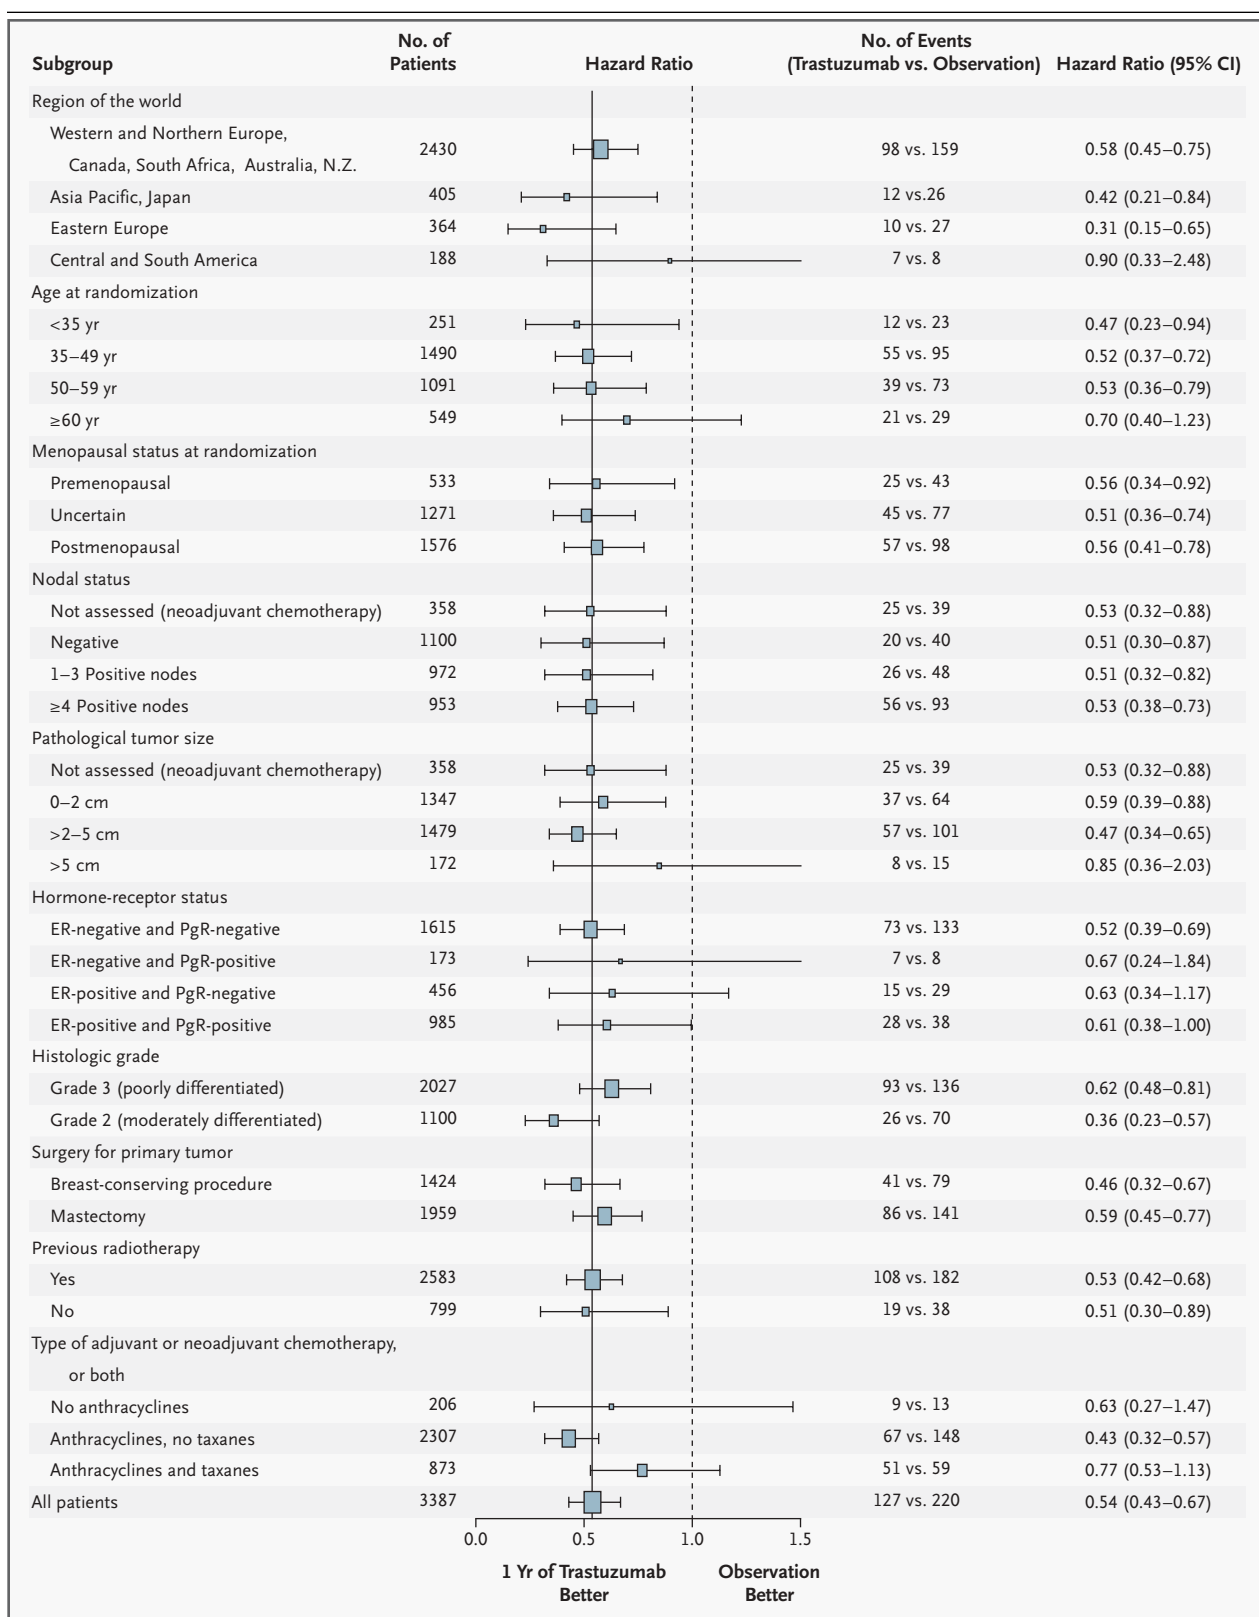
| Subgroup | No. of Patients | Hazard Ratio | No. of Events (Trastuzumab vs. Observation) | Hazard Ratio (95% CI) |
|---|---|---|---|---|
| Region of the world | | | | |
| Western and Northern Europe, Canada, South Africa, Australia, N.Z. | 2430 | | 98 vs. 159 | 0.58 (0.45–0.75) |
| Asia Pacific, Japan | 405 | | 12 vs.26 | 0.42 (0.21–0.84) |
| Eastern Europe | 364 | | 10 vs. 27 | 0.31 (0.15–0.65) |
| Central and South America | 188 | | 7 vs. 8 | 0.90 (0.33–2.48) |
| Age at randomization | | | | |
| <35 yr | 251 | | 12 vs. 23 | 0.47 (0.23–0.94) |
| 35–49 yr | 1490 | | 55 vs. 95 | 0.52 (0.37–0.72) |
| 50–59 yr | 1091 | | 39 vs. 73 | 0.53 (0.36–0.79) |
| ≥60 yr | 549 | | 21 vs. 29 | 0.70 (0.40–1.23) |
| Menopausal status at randomization | | | | |
| Premenopausal | 533 | | 25 vs. 43 | 0.56 (0.34–0.92) |
| Uncertain | 1271 | | 45 vs. 77 | 0.51 (0.36–0.74) |
| Postmenopausal | 1576 | | 57 vs. 98 | 0.56 (0.41–0.78) |
| Nodal status | | | | |
| Not assessed (neoadjuvant chemotherapy) | 358 | | 25 vs. 39 | 0.53 (0.32–0.88) |
| Negative | 1100 | | 20 vs. 40 | 0.51 (0.30–0.87) |
| 1–3 Positive nodes | 972 | | 26 vs. 48 | 0.51 (0.32–0.82) |
| ≥4 Positive nodes | 953 | | 56 vs. 93 | 0.53 (0.38–0.73) |
| Pathological tumor size | | | | |
| Not assessed (neoadjuvant chemotherapy) | 358 | | 25 vs. 39 | 0.53 (0.32–0.88) |
| 0–2 cm | 1347 | | 37 vs. 64 | 0.59 (0.39–0.88) |
| >2–5 cm | 1479 | | 57 vs. 101 | 0.47 (0.34–0.65) |
| >5 cm | 172 | | 8 vs. 15 | 0.85 (0.36–2.03) |
| Hormone-receptor status | | | | |
| ER-negative and PgR-negative | 1615 | | 73 vs. 133 | 0.52 (0.39–0.69) |
| ER-negative and PgR-positive | 173 | | 7 vs. 8 | 0.67 (0.24–1.84) |
| ER-positive and PgR-negative | 456 | | 15 vs. 29 | 0.63 (0.34–1.17) |
| ER-positive and PgR-positive | 985 | | 28 vs. 38 | 0.61 (0.38–1.00) |
| Histologic grade | | | | |
| Grade 3 (poorly differentiated) | 2027 | | 93 vs. 136 | 0.62 (0.48–0.81) |
| Grade 2 (moderately differentiated) | 1100 | | 26 vs. 70 | 0.36 (0.23–0.57) |
| Surgery for primary tumor | | | | |
| Breast-conserving procedure | 1424 | | 41 vs. 79 | 0.46 (0.32–0.67) |
| Mastectomy | 1959 | | 86 vs. 141 | 0.59 (0.45–0.77) |
| Previous radiotherapy | | | | |
| Yes | 2583 | | 108 vs. 182 | 0.53 (0.42–0.68) |
| No | 799 | | 19 vs. 38 | 0.51 (0.30–0.89) |
| Type of adjuvant or neoadjuvant chemotherapy, or both | | | | |
| No anthracyclines | 206 | | 9 vs. 13 | 0.63 (0.27–1.47) |
| Anthracyclines, no taxanes | 2307 | | 67 vs. 148 | 0.43 (0.32–0.57) |
| Anthracyclines and taxanes | 873 | | 51 vs. 59 | 0.77 (0.53–1.13) |
| All patients | 3387 | | 127 vs. 220 | 0.54 (0.43–0.67) |

0.0 0.5 1.0 1.5

1 Yr of Trastuzumab Better

Observation Better